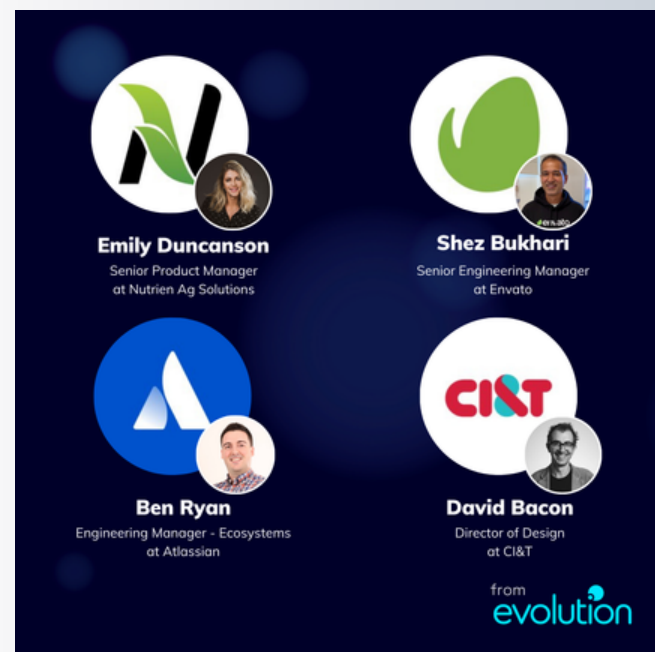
Emily Duncanson
Senior Product Manager at Nutrien Ag Solutions

Shez Bukhari
Senior Engineering Manager at Envato

CI&T

Ben Ryan
Engineering Manager - Ecosystems at Atlassian

David Bacon
Director of Design at CI&T

from
evolution